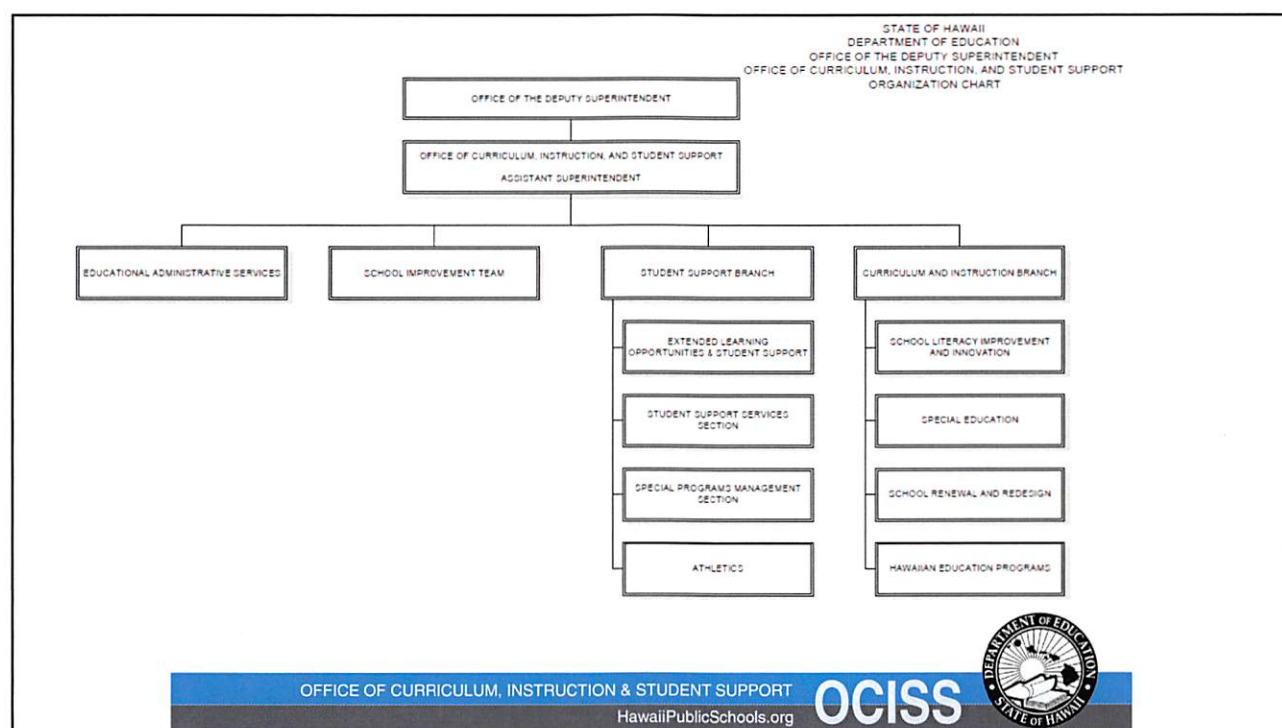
STATE OF HAWAII
DEPARTMENT OF EDUCATION
OFFICE OF THE DEPUTY SUPERINTENDENT
OFFICE OF CURRICULUM, INSTRUCTION, AND STUDENT SUPPORT
ORGANIZATION CHART

OFFICE OF THE DEPUTY SUPERINTENDENT

OFFICE OF CURRICULUM, INSTRUCTION, AND STUDENT SUPPORT
ASSISTANT SUPERINTENDENT

EDUCATIONAL ADMINISTRATIVE SERVICES

SCHOOL IMPROVEMENT TEAM

STUDENT SUPPORT BRANCH

EXTENDED LEARNING OPPORTUNITIES & STUDENT SUPPORT

STUDENT SUPPORT SERVICES SECTION

SPECIAL PROGRAMS MANAGEMENT SECTION

ATHLETICS

CURRICULUM AND INSTRUCTION BRANCH

SCHOOL LITERACY IMPROVEMENT AND INNOVATION

SPECIAL EDUCATION

SCHOOL RENEWAL AND REDESIGN

HAWAIIAN EDUCATION PROGRAMS

OFFICE OF CURRICULUM, INSTRUCTION & STUDENT SUPPORT
HawaiiPublicSchools.org
OCISS

DEPARTMENT OF EDUCATION
STATE OF HAWAII